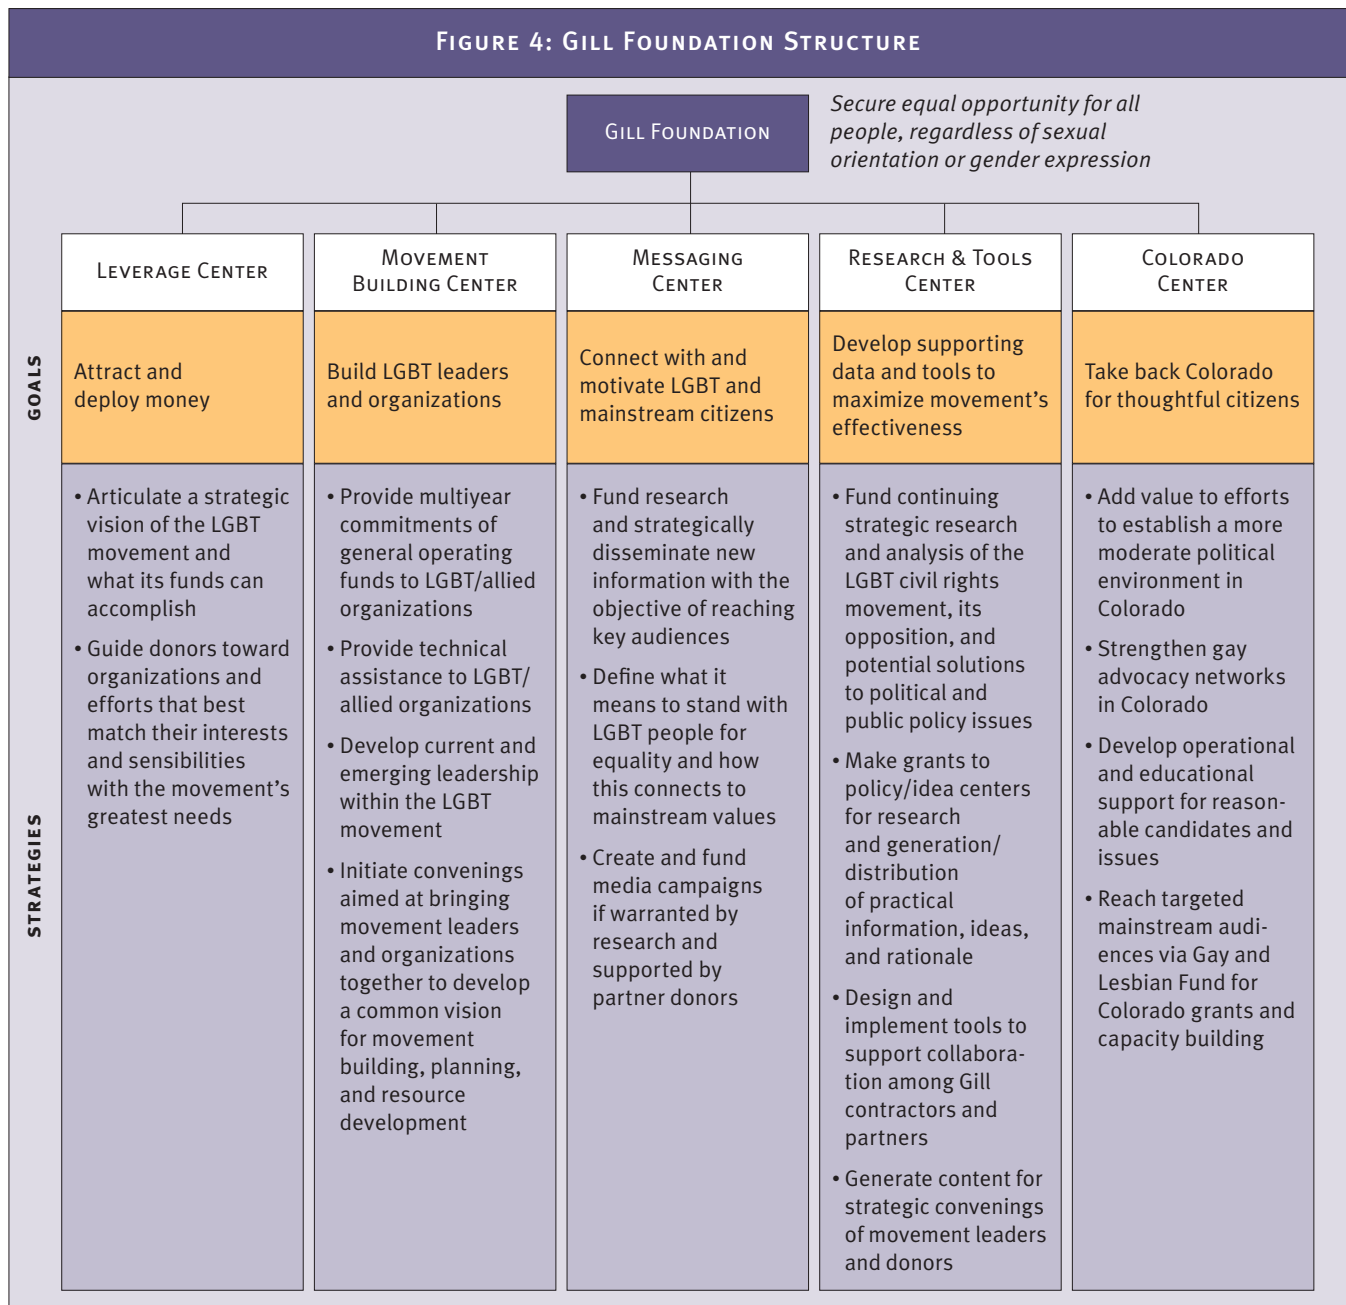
FIGURE 4: GILL FOUNDATION STRUCTURE

GILL FOUNDATION

Secure equal opportunity for all people, regardless of sexual orientation or gender expression

GOALS

STRATEGIES

| LEVERAGE CENTER | MOVEMENT BUILDING CENTER | MESSAGING CENTER | RESEARCH & TOOLS CENTER | COLORADO CENTER |
|---|---|---|---|---|
| Attract and deploy money | Build LGBT leaders and organizations | Connect with and motivate LGBT and mainstream citizens | Develop supporting data and tools to maximize movement's effectiveness | Take back Colorado for thoughtful citizens |
| • Articulate a strategic vision of the LGBT movement and what its funds can accomplish<br>• Guide donors toward organizations and efforts that best match their interests and sensibilities with the movement's greatest needs | • Provide multiyear commitments of general operating funds to LGBT/allied organizations<br>• Provide technical assistance to LGBT/allied organizations<br>• Develop current and emerging leadership within the LGBT movement<br>• Initiate convenings aimed at bringing movement leaders and organizations together to develop a common vision for movement building, planning, and resource development | • Fund research and strategically disseminate new information with the objective of reaching key audiences<br>• Define what it means to stand with LGBT people for equality and how this connects to mainstream values<br>• Create and fund media campaigns if warranted by research and supported by partner donors | • Fund continuing strategic research and analysis of the LGBT civil rights movement, its opposition, and potential solutions to political and public policy issues<br>• Make grants to policy/idea centers for research and generation/distribution of practical information, ideas, and rationale<br>• Design and implement tools to support collaboration among Gill contractors and partners<br>• Generate content for strategic convenings of movement leaders and donors | • Add value to efforts to establish a more moderate political environment in Colorado<br>• Strengthen gay advocacy networks in Colorado<br>• Develop operational and educational support for reasonable candidates and issues<br>• Reach targeted mainstream audiences via Gay and Lesbian Fund for Colorado grants and capacity building |